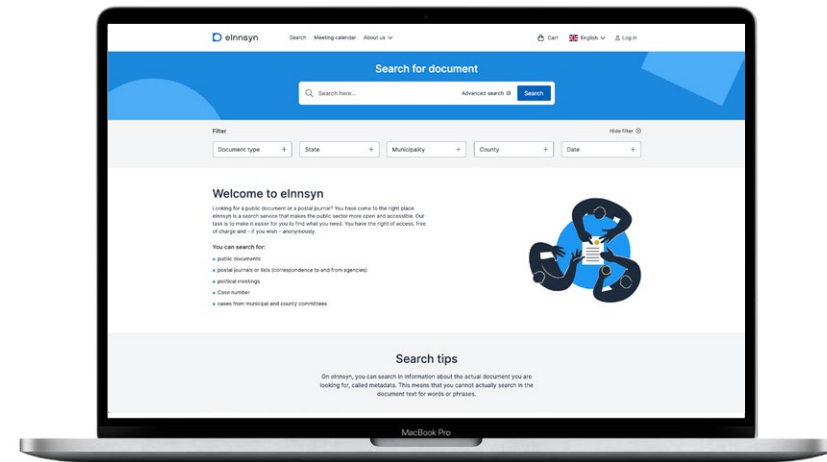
eInnsyn Search Meeting calendar About us

Cart English Log in

Search for document

Search here... Advanced search Search

Filter

Hide filter

Document type + State + Municipality + County + Date +

Welcome to eInnsyn

Looking for a public document or a postal journal? You have come to the right place. eInnsyn is a search service that makes the public sector more open and accessible. Our task is to make it easier for you to find what you need. You have the right of access, free of charge and - if you wish - anonymously.

You can search for:

public documents

postal journals or lists (correspondence to and from agencies)

political meetings

Case number

cases from municipal and county committees

Search tips

On eInnsyn, you can search in information about the actual document you are looking for, called metadata. This means that you cannot actually search in the document text for words or phrases.

MacBook Pro